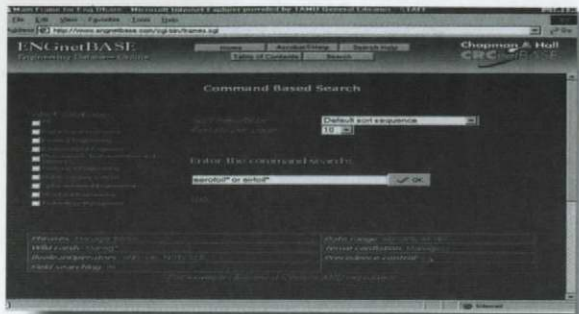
Main Frame for EngNetBase - Microsoft Internet Explorer provided by TAMU General Libraries - [TAP]

File Edit View Favorites Tools Help

Address http://www.engnetbase.com/cgi-bin/frames.sgl

ENGnetBASE
Engineering Database Online

Home | Account Help | Search Help
Table of Contents | Search

Chapman & Hall
CRCnetBASE

Command Based Search

Default sort sequence
10

Enter the command search:

aerotol* or airtol*

OK

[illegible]

Internet